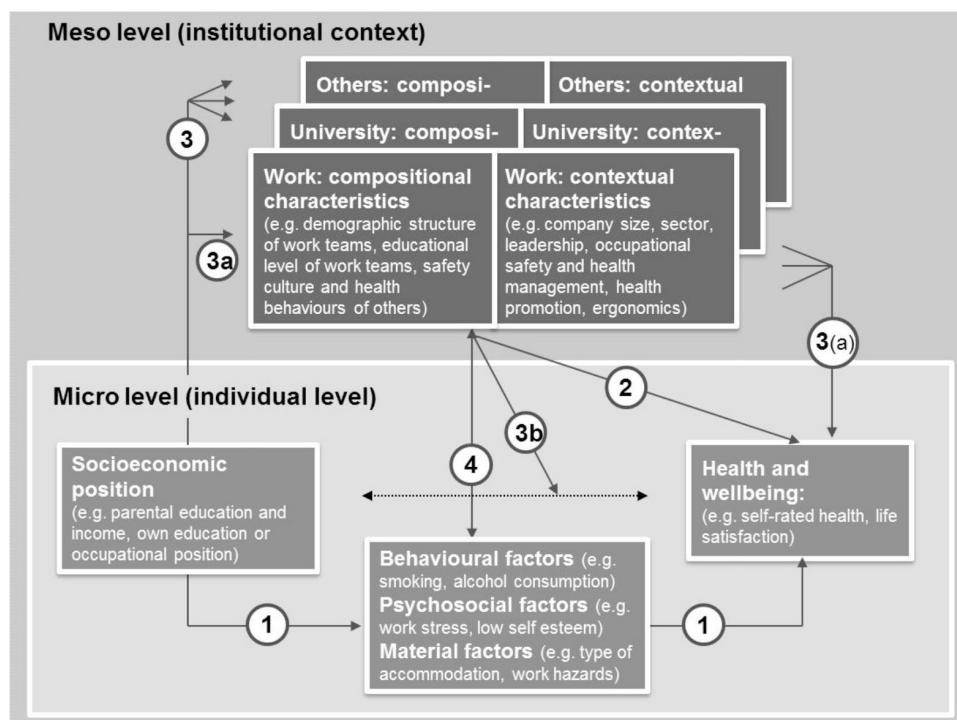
Meso level (institutional context)

Others: composi-

Others: contextual

University: composi-

University: contex-

Work: compositional characteristics
(e.g. demographic structure of work teams, educational level of work teams, safety culture and health behaviours of others)

Work: contextual characteristics
(e.g. company size, sector, leadership, occupational safety and health management, health promotion, ergonomics)

3

3a

3(a)

2

Micro level (individual level)

3b

4

Socioeconomic position
(e.g. parental education and income, own education or occupational position)

Health and wellbeing:
(e.g. self-rated health, life satisfaction)

Behavioural factors (e.g. smoking, alcohol consumption)
Psychosocial factors (e.g. work stress, low self esteem)
Material factors (e.g. type of accommodation, work hazards)

1

1